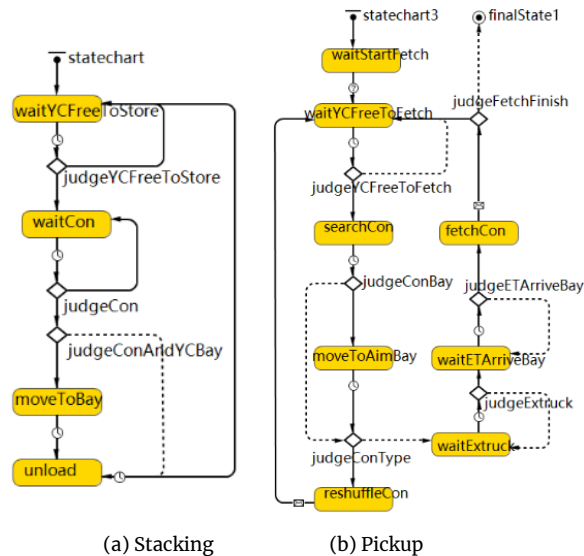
statechart

waitYCFreeToStore

judgeYCFreeToStore

waitCon

judgeCon

judgeConAndYCBay

moveToBay

unload

(a) Stacking

statechart3

finalState1

waitStartFetch

judgeFetchFinish

waitYCFreeToFetch

judgeYCFreeToFetch

searchCon

fetchCon

judgeConBay

judgeETArriveBay

moveToAimBay

waitETArriveBay

judgeExtruck

judgeConType

waitExtruck

reshuffleCon

(b) Pickup